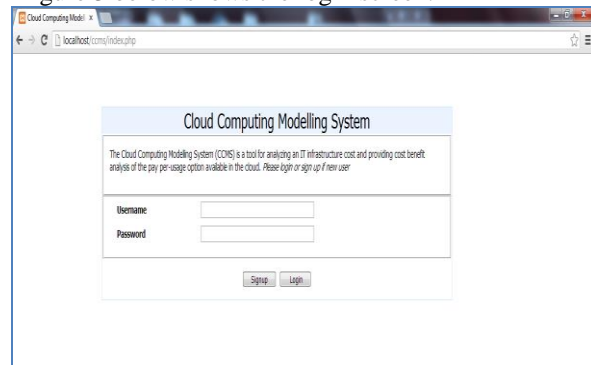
Cloud Computing Model ×

localhost/ccms/index.php

Cloud Computing Modelling System

The Cloud Computing Modeling System (CCMS) is a tool for analyzing an IT infrastructure cost and providing cost benefit analysis of the pay per-usage option available in the cloud. *Please login or sign up if new user*

Username

Password

Signup Login